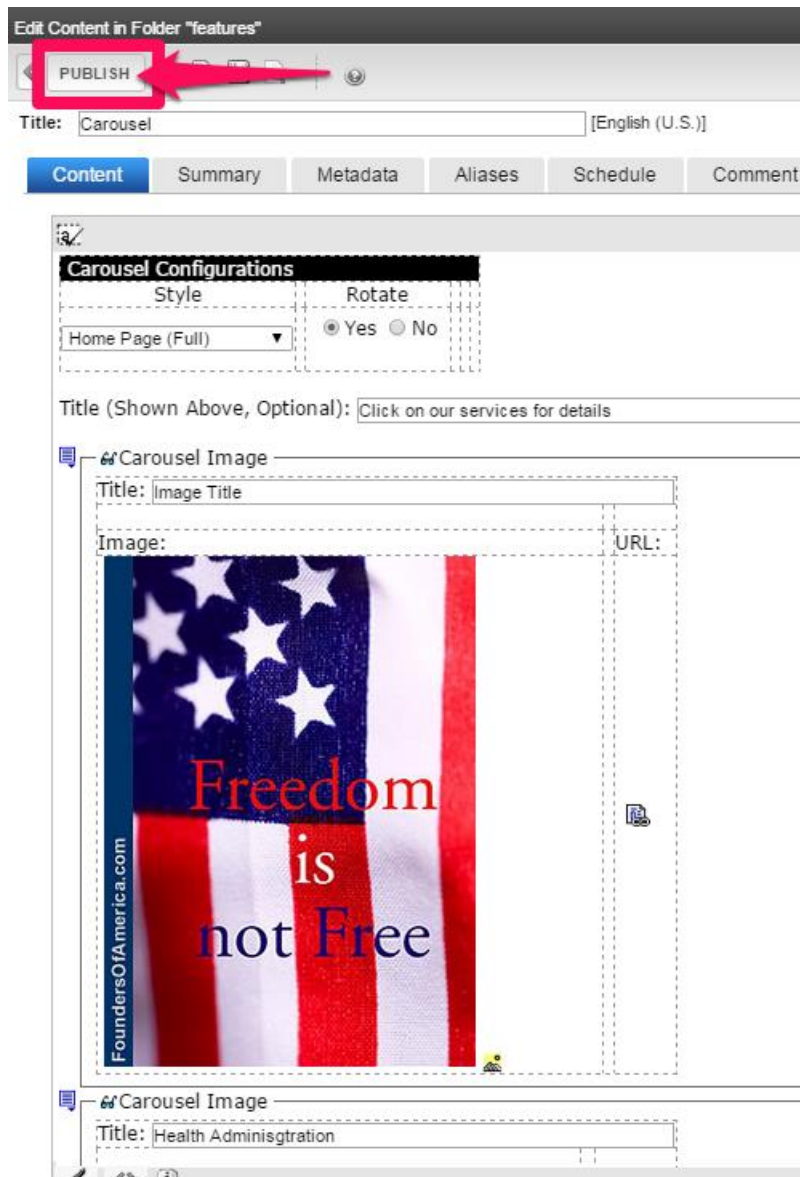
Edit Content in Folder "features"

PUBLISH

Title: Carousel [English (U.S.)]

Content Summary Metadata Aliases Schedule Comment

Carousel Configurations

| Style | Rotate |
|---|---|
| Home Page (Full) | Yes No |

Title (Shown Above, Optional): Click on our services for details

Carousel Image

Title: Image Title

Image: URL:

FoundersOfAmerica.com

Freedom is not Free

Carousel Image

Title: Health Adminisgtration